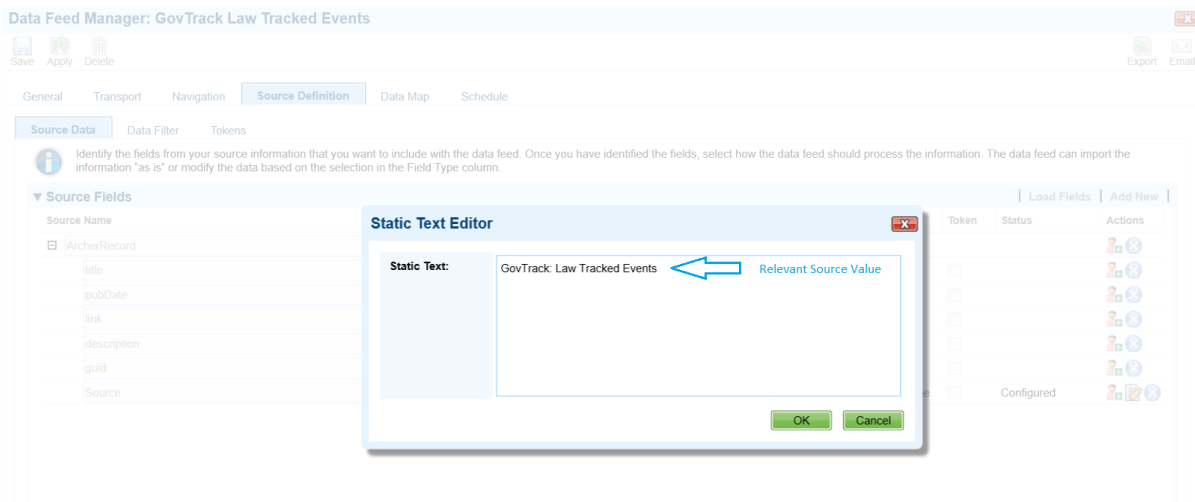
Data Feed Manager: GovTrack Law Tracked Events

Save Apply Delete

Export Email

General Transport Navigation Source Definition Data Map Schedule

Source Data Data Filter Tokens

Identify the fields from your source information that you want to include with the data feed. Once you have identified the fields, select how the data feed should process the information. The data feed can import the information "as is" or modify the data based on the selection in the Field Type column.

▼ Source Fields

| Load Fields | Add New |

Source Name

Token Status Actions

ArcherRecord

title

pubDate

link

description

guid

Source

Configured

Static Text Editor

Static Text:

GovTrack: Law Tracked Events

Relevant Source Value

OK Cancel